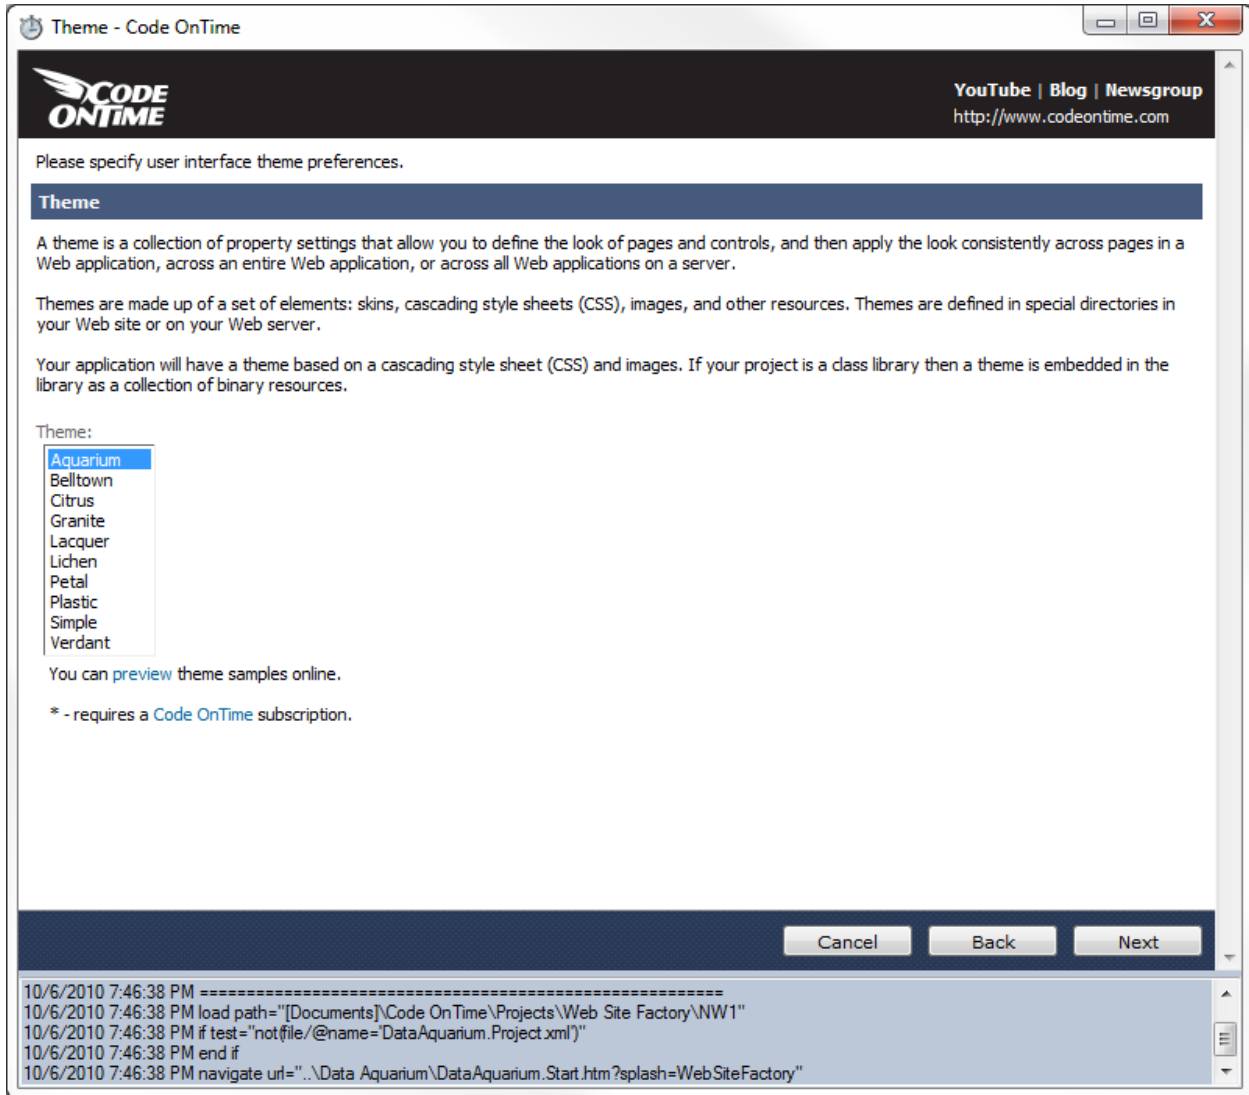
Theme - Code OnTime

CODE ONTIME

YouTube | Blog | Newsgroup
http://www.codeontime.com

Please specify user interface theme preferences.

Theme

A theme is a collection of property settings that allow you to define the look of pages and controls, and then apply the look consistently across pages in a Web application, across an entire Web application, or across all Web applications on a server.

Themes are made up of a set of elements: skins, cascading style sheets (CSS), images, and other resources. Themes are defined in special directories in your Web site or on your Web server.

Your application will have a theme based on a cascading style sheet (CSS) and images. If your project is a class library then a theme is embedded in the library as a collection of binary resources.

Theme:

Aquarium
Belltown
Citrus
Granite
Lacquer
Lichen
Petal
Plastic
Simple
Verdant

You can preview theme samples online.

* - requires a Code OnTime subscription.

Cancel
Back
Next

10/6/2010 7:46:38 PM ============================================================
10/6/2010 7:46:38 PM load path="[Documents]\Code OnTime\Projects\Web Site Factory\NW1"
10/6/2010 7:46:38 PM if test="not(file/@name='DataAquarium.Project.xml')"
10/6/2010 7:46:38 PM end if
10/6/2010 7:46:38 PM navigate url="..\Data Aquarium\DataAquarium.Start.htm?splash=WebSiteFactory"